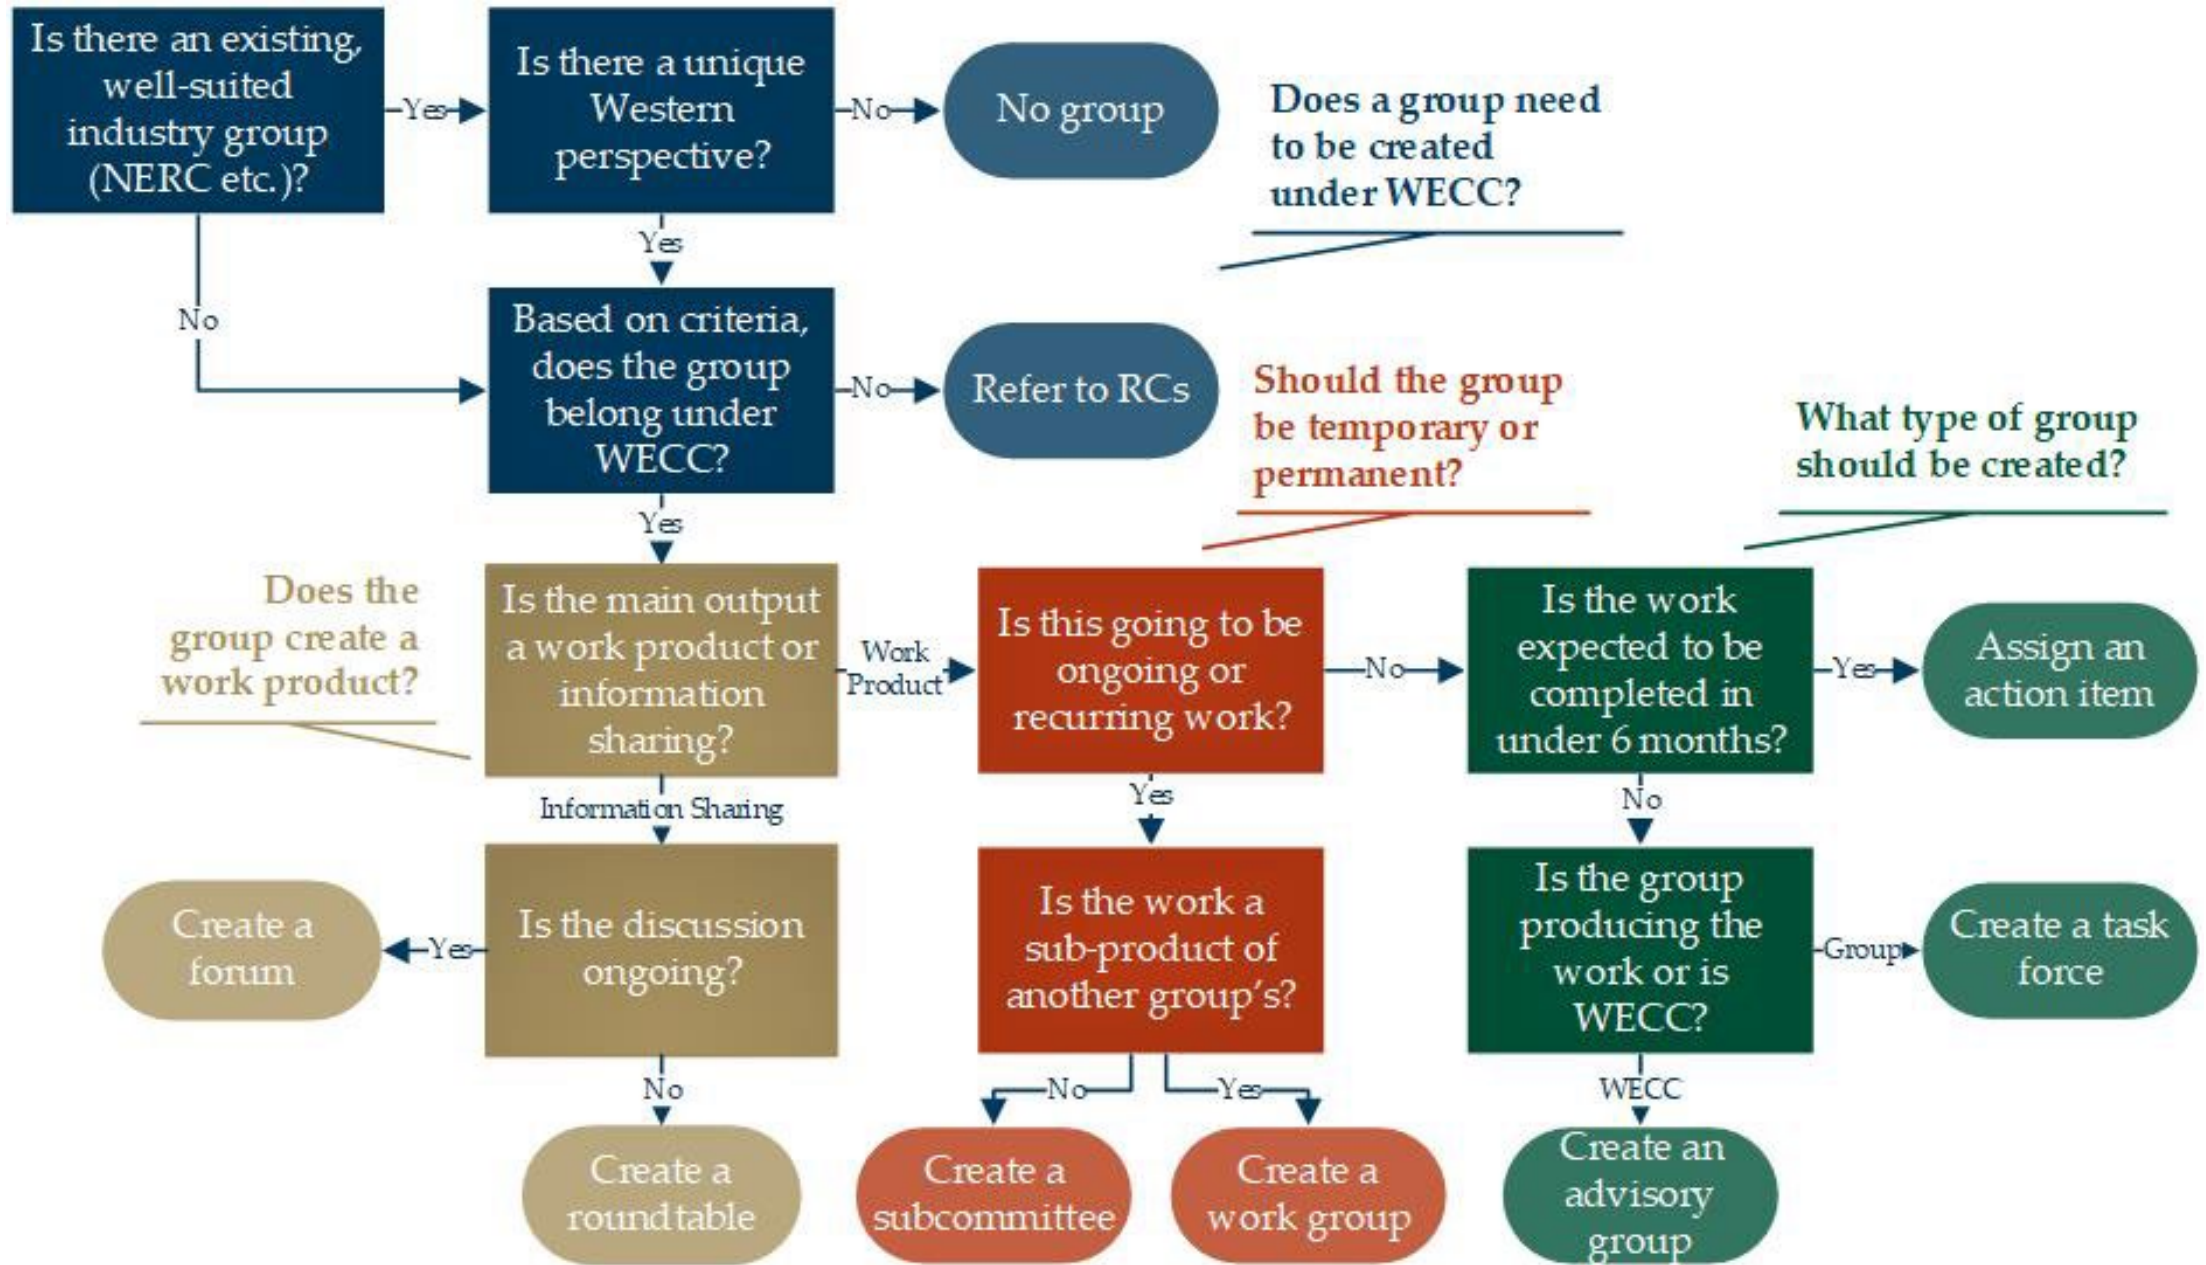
Is there an existing, well-suited industry group (NERC etc.)?

Yes

Is there a unique Western perspective?

No

No group

Does a group need to be created under WECC?

Yes

No

Based on criteria, does the group belong under WECC?

No

Refer to RCs

Should the group be temporary or permanent?

What type of group should be created?

Yes

Does the group create a work product?

Is the main output a work product or information sharing?

Work Product

Is this going to be ongoing or recurring work?

No

Is the work expected to be completed in under 6 months?

Yes

Assign an action item

Information Sharing

Yes

No

Create a forum

Yes

Is the discussion ongoing?

Is the work a sub-product of another group's?

Is the group producing the work or is WECC?

Group

Create a task force

No

No

Yes

WECC

Create a roundtable

Create a subcommittee

Create a work group

Create an advisory group